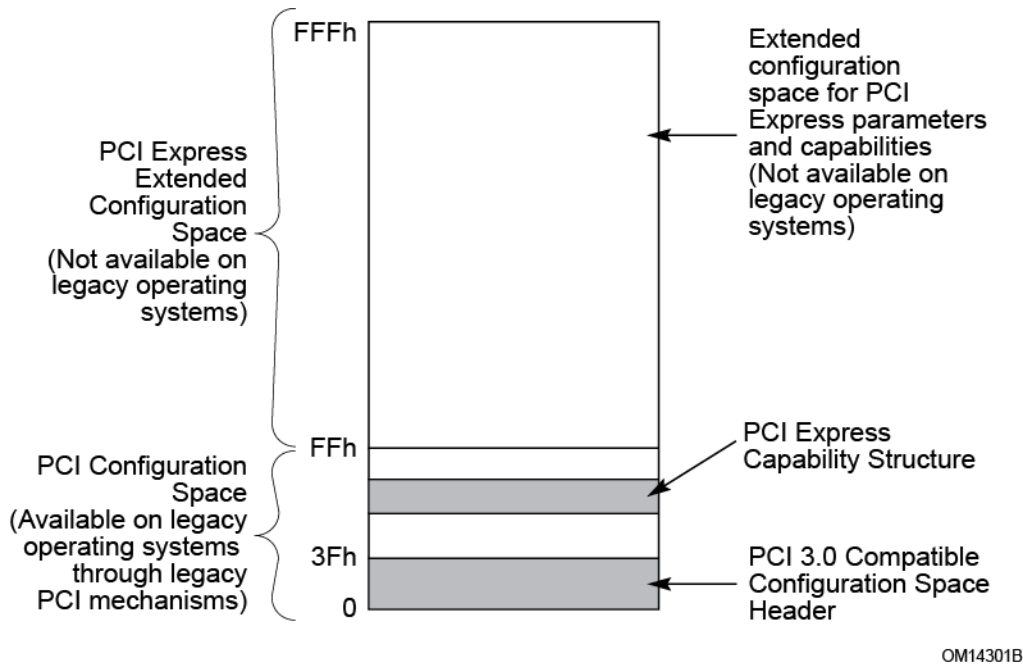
PCI Express Extended Configuration Space (Not available on legacy operating systems)

FFFh

Extended configuration space for PCI Express parameters and capabilities (Not available on legacy operating systems)

FFh

PCI Express Capability Structure

PCI Configuration Space (Available on legacy operating systems through legacy PCI mechanisms)

3Fh

0

PCI 3.0 Compatible Configuration Space Header

OM14301B